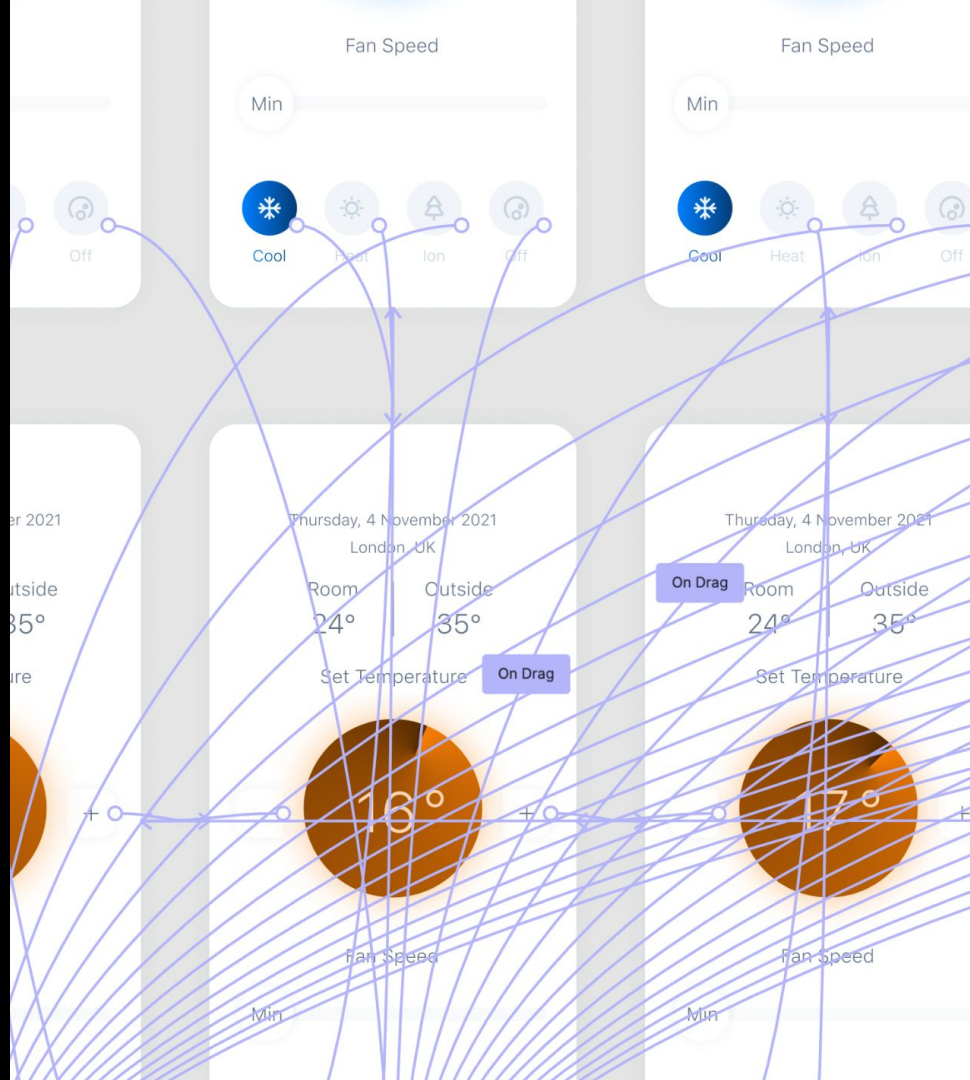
Off

Fan Speed

Min

Cool Heat Ion Off

Fan Speed

Min

Cool Heat Ion Off

er 2021

utside
35°

ure

+

Thursday, 4 November 2021
London, UK

Room
24°

Outside
35°

Set Temperature

On Drag

16°

+

Fan Speed

Min

Thursday, 4 November 2021
London, UK

On Drag

Room
24°

Outside
35°

Set Temperature

17°

Fan Speed

Min